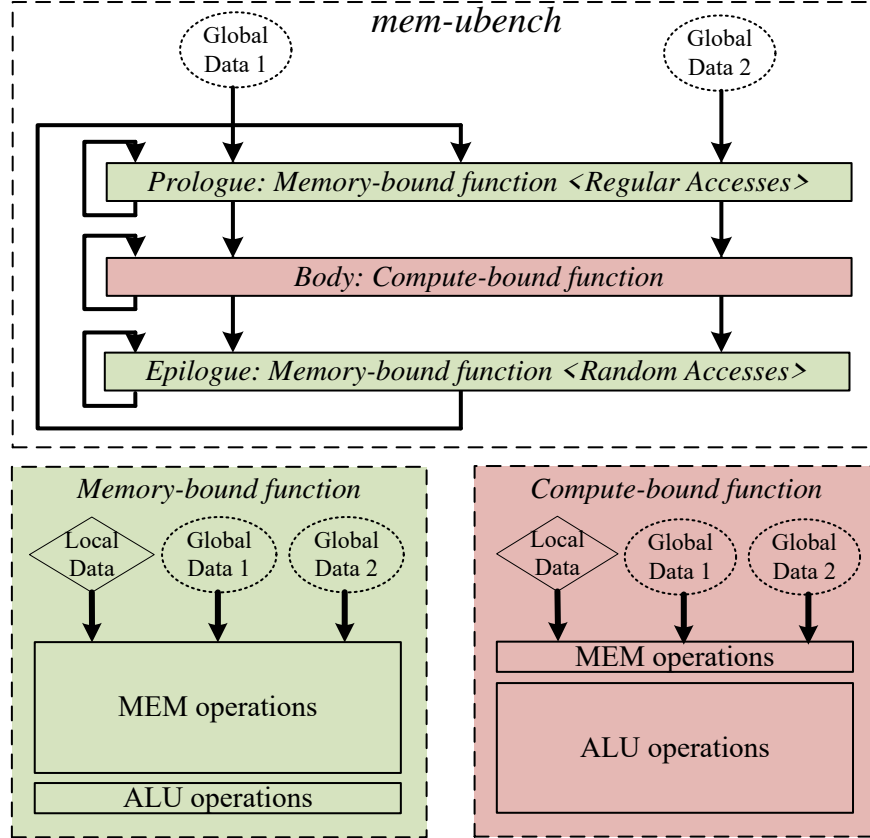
mem-ubench

Global Data 1

Global Data 2

Prologue: Memory-bound function <Regular Accesses>

Body: Compute-bound function

Epilogue: Memory-bound function <Random Accesses>

Memory-bound function

Local Data

Global Data 1

Global Data 2

MEM operations

ALU operations

Compute-bound function

Local Data

Global Data 1

Global Data 2

MEM operations

ALU operations